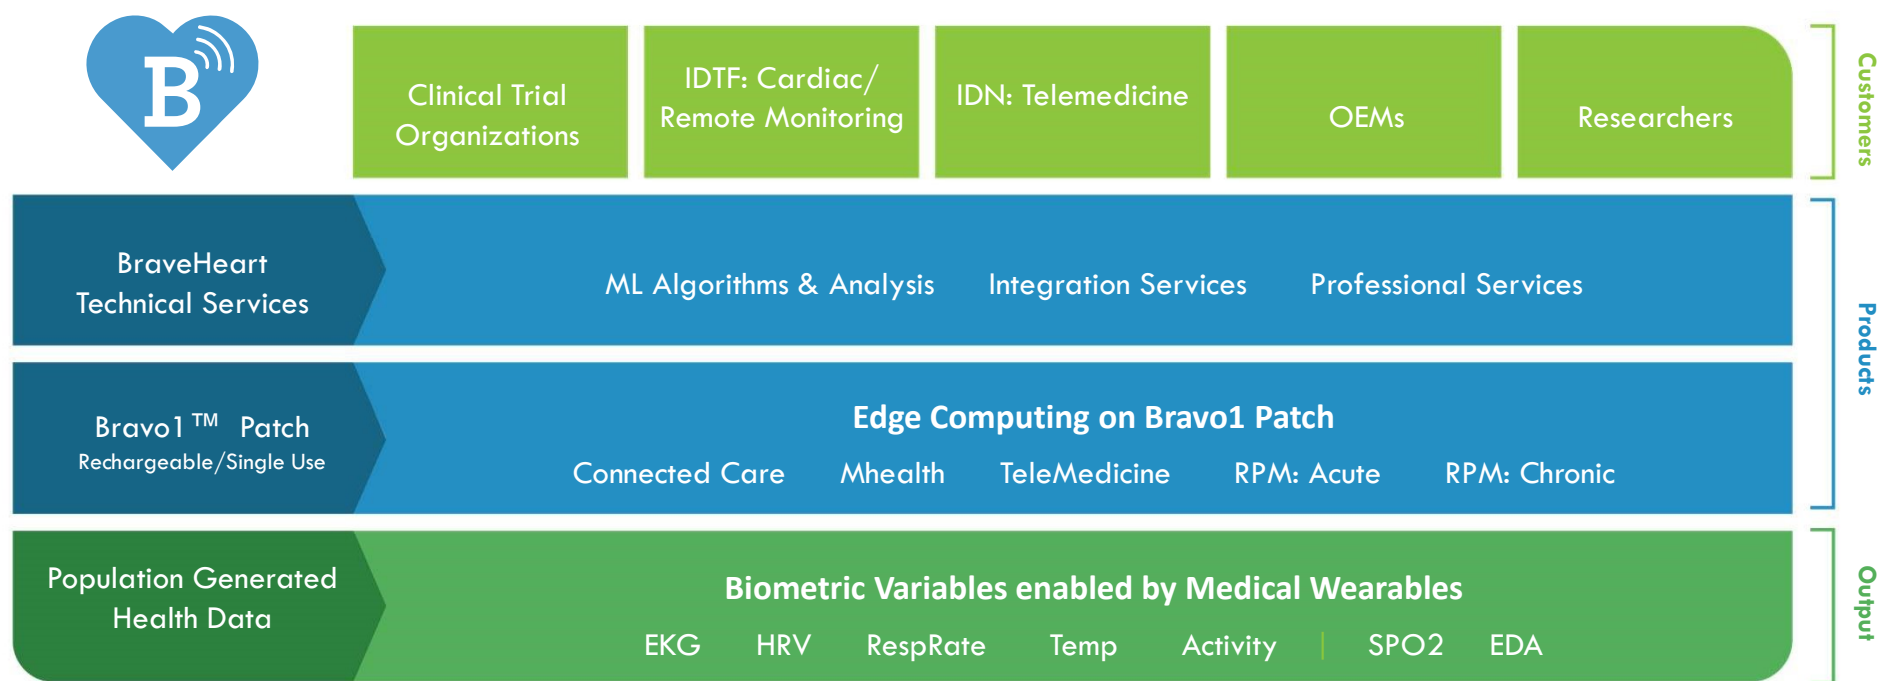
B

Clinical Trial Organizations

IDTF: Cardiac/ Remote Monitoring

IDN: Telemedicine

OEMs

Researchers

Customers

BraveHeart Technical Services

ML Algorithms & Analysis

Integration Services

Professional Services

Bravo1 ™ Patch
Rechargeable/Single Use

Edge Computing on Bravo1 Patch

Connected Care

Mhealth

TeleMedicine

RPM: Acute

RPM: Chronic

Products

Population Generated Health Data

Biometric Variables enabled by Medical Wearables

EKG

HRV

RespRate

Temp

Activity

SPO2

EDA

Output